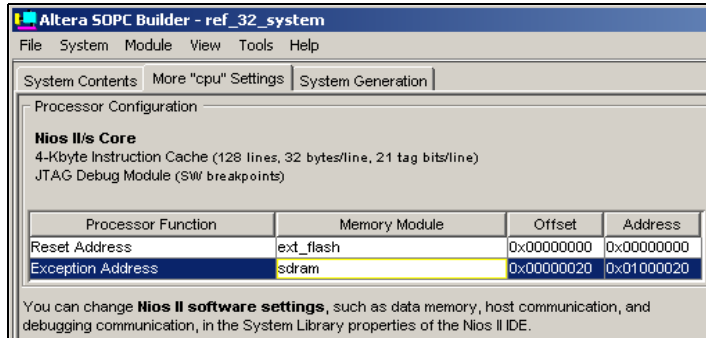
Altera SOPC Builder - ref_32_system

File System Module View Tools Help

System Contents More "cpu" Settings System Generation

Processor Configuration

Nios II/s Core
4-Kbyte Instruction Cache (128 lines, 32 bytes/line, 21 tag bits/line)
JTAG Debug Module (SW breakpoints)

| Processor Function | Memory Module | Offset | Address |
|---|---|---|---|
| Reset Address | ext_flash | 0x00000000 | 0x00000000 |
| Exception Address | sdram | 0x00000020 | 0x01000020 |

You can change **Nios II software settings**, such as data memory, host communication, and debugging communication, in the System Library properties of the Nios II IDE.